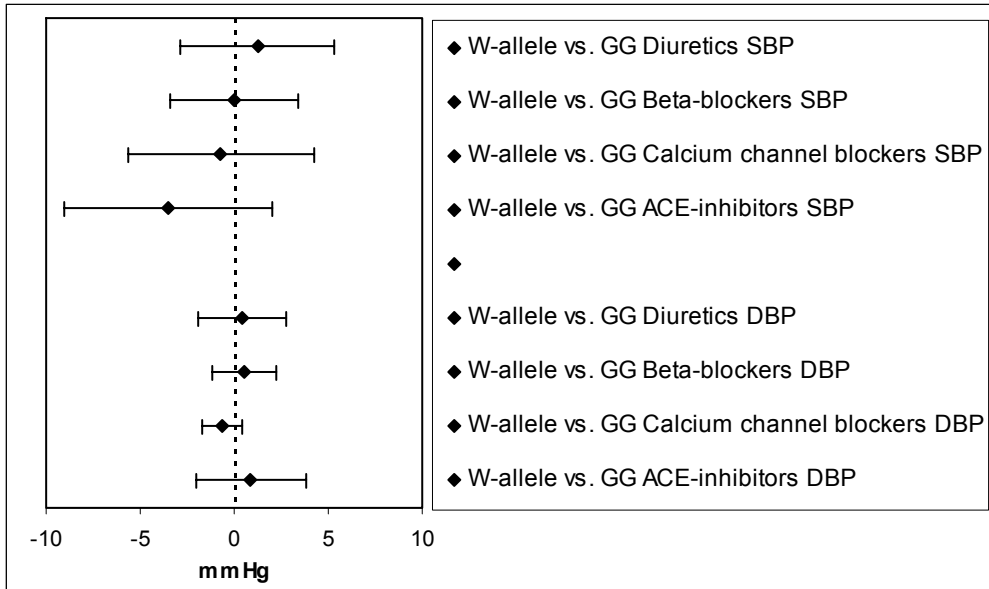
W-allele vs. GG Diuretics SBP
W-allele vs. GG Beta-blockers SBP
W-allele vs. GG Calcium channel blockers SBP
W-allele vs. GG ACE-inhibitors SBP

W-allele vs. GG Diuretics DBP
W-allele vs. GG Beta-blockers DBP
W-allele vs. GG Calcium channel blockers DBP
W-allele vs. GG ACE-inhibitors DBP

-10 -5 0 5 10
mmHg